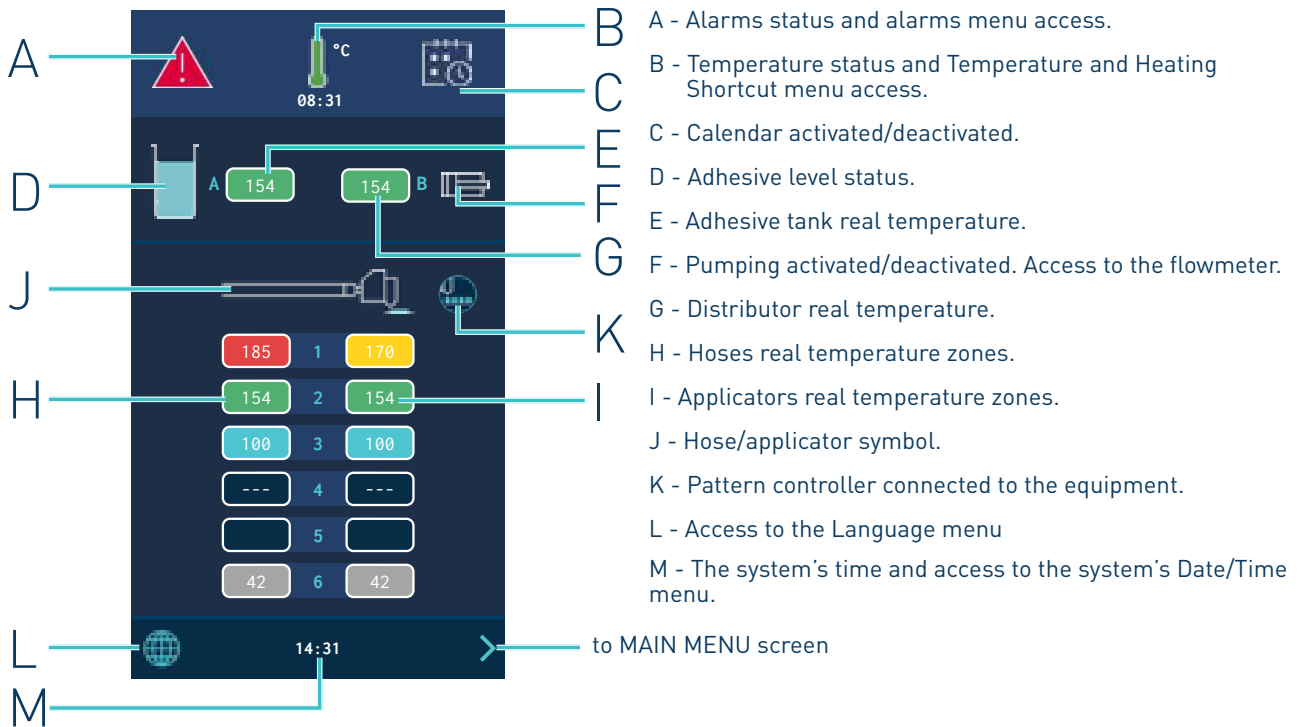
A

°C
08:31

B

C

D

A 154

154 B

E

F

G

J

K

| 185 | 1 | 170 |
|---|---|---|
| 154 | 2 | 154 |
| 100 | 3 | 100 |
| --- | 4 | --- |
| | 5 | |
| 42 | 6 | 42 |

H

I

L

14:31

M

A - Alarms status and alarms menu access.

B - Temperature status and Temperature and Heating Shortcut menu access.

C - Calendar activated/deactivated.

D - Adhesive level status.

E - Adhesive tank real temperature.

F - Pumping activated/deactivated. Access to the flowmeter.

G - Distributor real temperature.

H - Hoses real temperature zones.

I - Applicators real temperature zones.

J - Hose/applicator symbol.

K - Pattern controller connected to the equipment.

L - Access to the Language menu

M - The system's time and access to the system's Date/Time menu.

to MAIN MENU screen